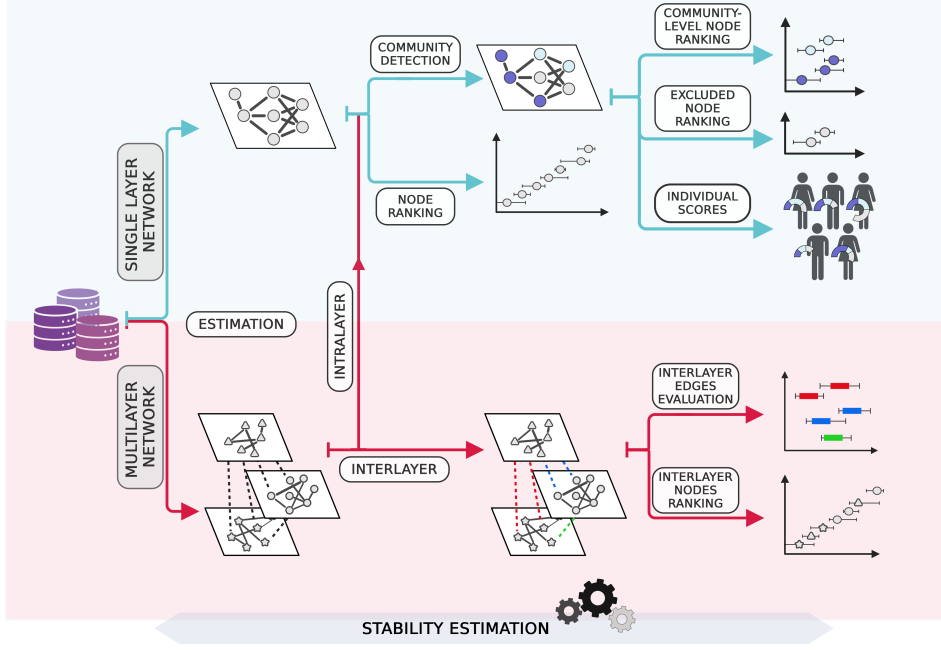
SINGLE LAYER NETWORK

COMMUNITY DETECTION

NODE RANKING

COMMUNITY-LEVEL NODE RANKING

EXCLUDED NODE RANKING

INDIVIDUAL SCORES

ESTIMATION

MULTILAYER NETWORK

INTRALAYER

INTERLAYER

INTERLAYER EDGES EVALUATION

INTERLAYER NODES RANKING

STABILITY ESTIMATION